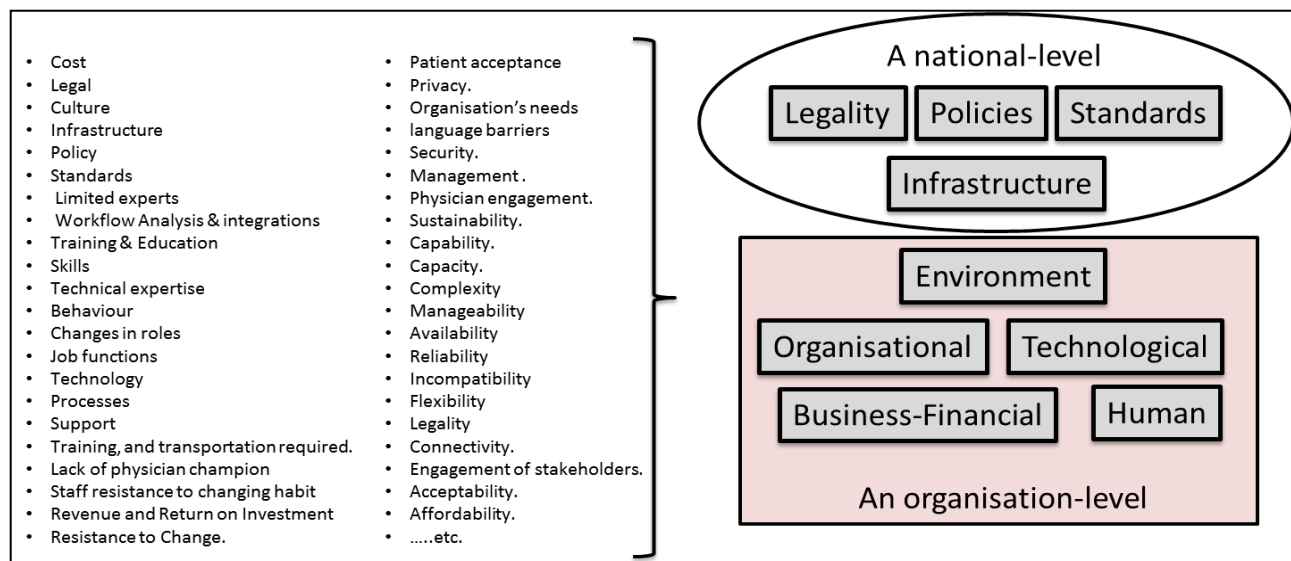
- Cost
- Legal
- Culture
- Infrastructure
- Policy
- Standards
- Limited experts
- Workflow Analysis & integrations
- Training & Education
- Skills
- Technical expertise
- Behaviour
- Changes in roles
- Job functions
- Technology
- Processes
- Support
- Training, and transportation required.
- Lack of physician champion
- Staff resistance to changing habit
- Revenue and Return on Investment
- Resistance to Change.

- Patient acceptance
- Privacy.
- Organisation's needs
- language barriers
- Security.
- Management .
- Physician engagement.
- Sustainability.
- Capability.
- Capacity.
- Complexity
- Manageability
- Availability
- Reliability
- Incompatibility
- Flexibility
- Legality
- Connectivity.
- Engagement of stakeholders.
- Acceptability.
- Affordability.
- …..etc.

A national-level

Legality Policies Standards

Infrastructure

Environment

Organisational Technological

Business-Financial Human

An organisation-level